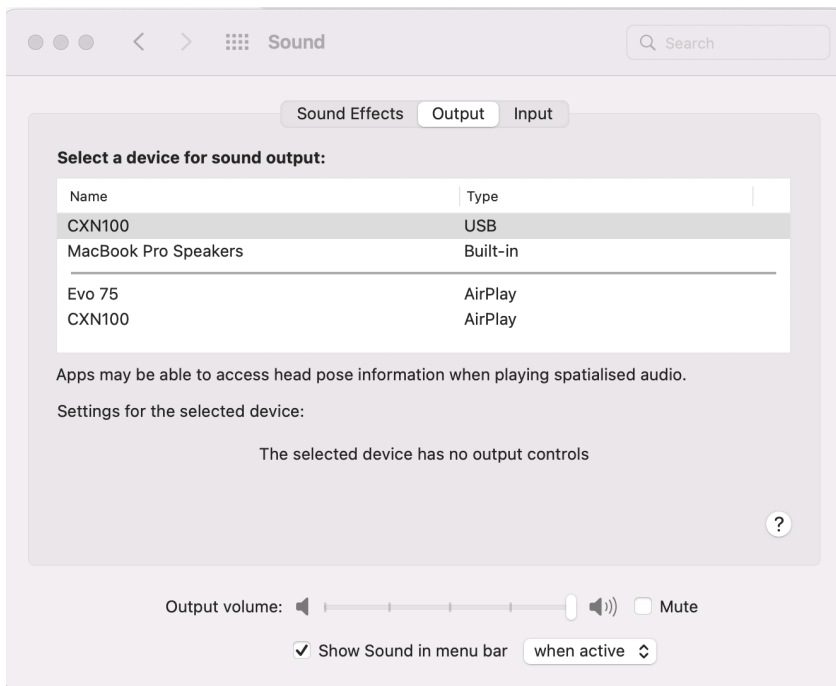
Sound

Search

Sound Effects Output Input

Select a device for sound output:

| Name | Type |
|---|---|
| CXN100 | USB |
| MacBook Pro Speakers | Built-in |
| Evo 75 | AirPlay |
| CXN100 | AirPlay |

Apps may be able to access head pose information when playing spatialised audio.

Settings for the selected device:

The selected device has no output controls

?

Output volume: Mute

✓ Show Sound in menu bar when active